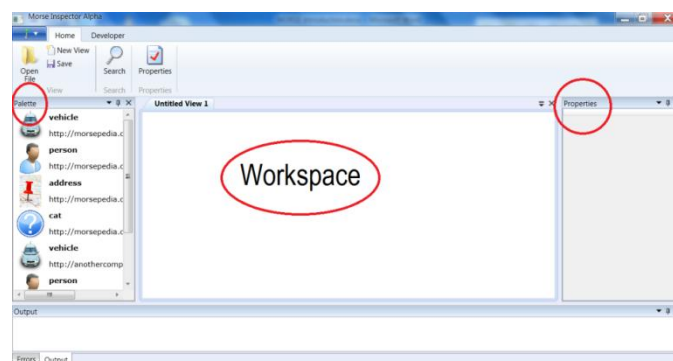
Morse Inspector Alpha

Home Developer

Open File
New View
Save
View
Search
Search
Properties
Properties

Palette

vehicle
http://morsepedia.c
person
http://morsepedia.c
address
http://morsepedia.c
cat
http://morsepedia.c
vehicle
http://anothercomp
person

Untitled View 1

Workspace

Properties

Output

Errors Output